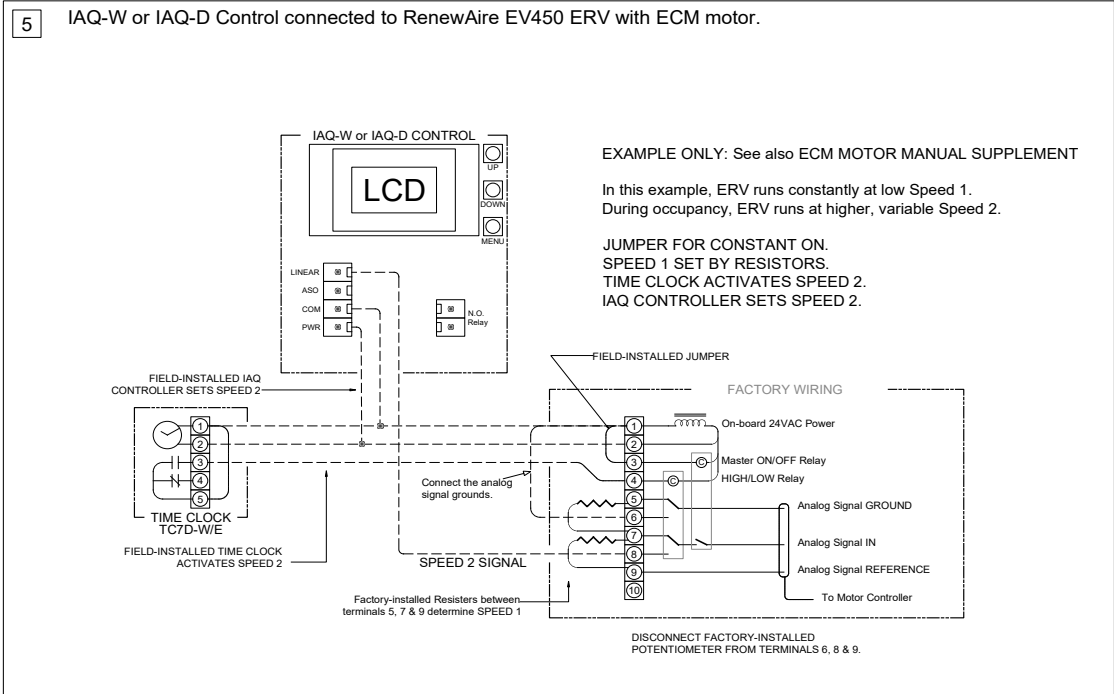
5 IAQ-W or IAQ-D Control connected to RenewAire EV450 ERV with ECM motor.

IAQ-W or IAQ-D CONTROL

LCD

UP

DOWN

MENU

LINEAR
ASO
COM
PWR

N.O. Relay

EXAMPLE ONLY: See also ECM MOTOR MANUAL SUPPLEMENT

In this example, ERV runs constantly at low Speed 1.
During occupancy, ERV runs at higher, variable Speed 2.

JUMPER FOR CONSTANT ON.
SPEED 1 SET BY RESISTORS.
TIME CLOCK ACTIVATES SPEED 2.
IAQ CONTROLLER SETS SPEED 2.

FIELD-INSTALLED JUMPER

FIELD-INSTALLED IAQ CONTROLLER SETS SPEED 2

FACTORY WIRING

1
2
3
4
5

TIME CLOCK
TC7D-W/E

FIELD-INSTALLED TIME CLOCK ACTIVATES SPEED 2

Connect the analog signal grounds.

SPEED 2 SIGNAL

1
2
3
4
5
6
7
8
9
10

On-board 24VAC Power

Master ON/OFF Relay

HIGH/LOW Relay

Analog Signal GROUND

Analog Signal IN

Analog Signal REFERENCE

To Motor Controller

Factory-installed Resisters between terminals 5, 7 & 9 determine SPEED 1

DISCONNECT FACTORY-INSTALLED POTENTIOMETER FROM TERMINALS 6, 8 & 9.